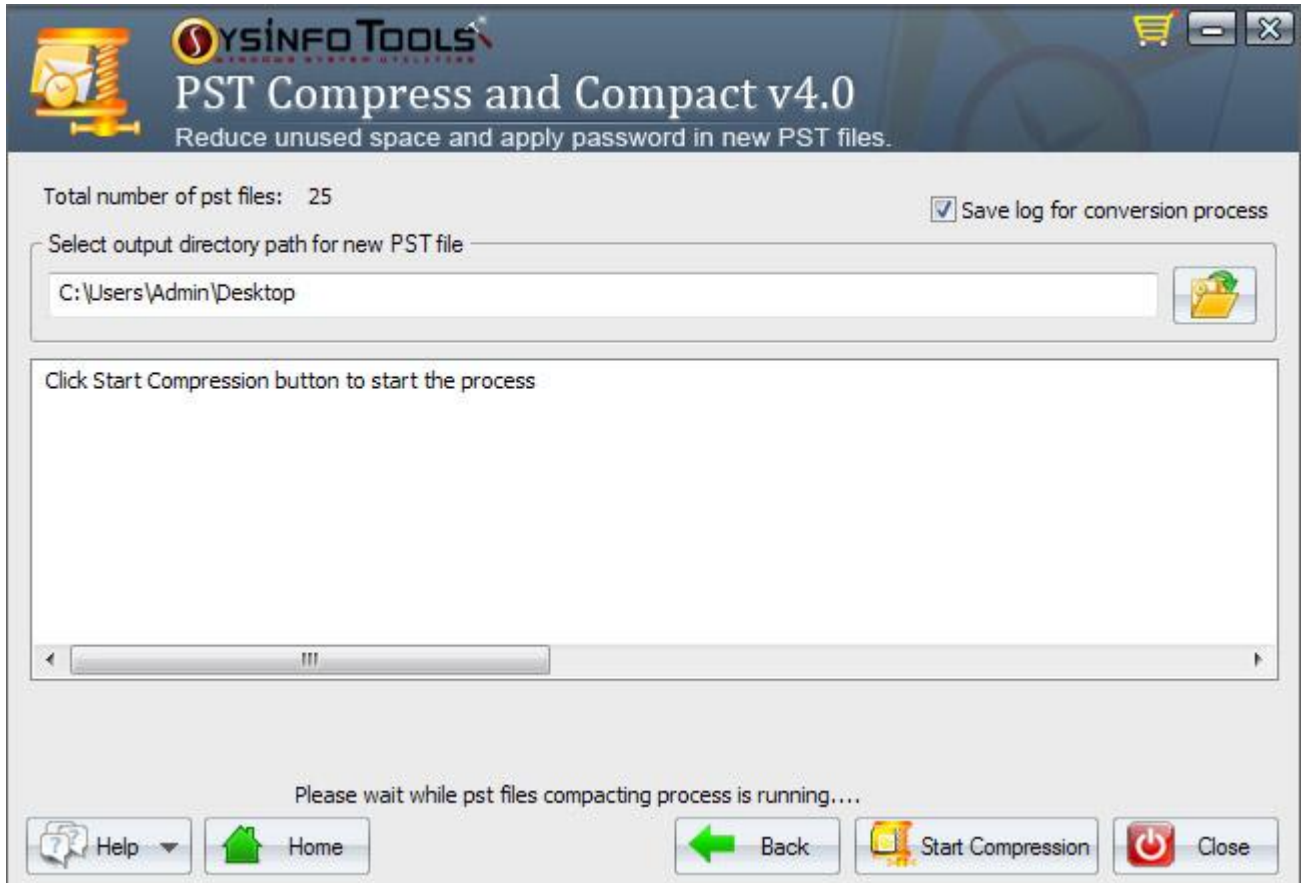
SYSINFO TOOLS
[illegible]
PST Compress and Compact v4.0
Reduce unused space and apply password in new PST files.

Total number of pst files: 25

Save log for conversion process

Select output directory path for new PST file

C:\Users\Admin\Desktop

Click Start Compression button to start the process

III

Please wait while pst files compacting process is running....

Help

Home

Back

Start Compression

Close